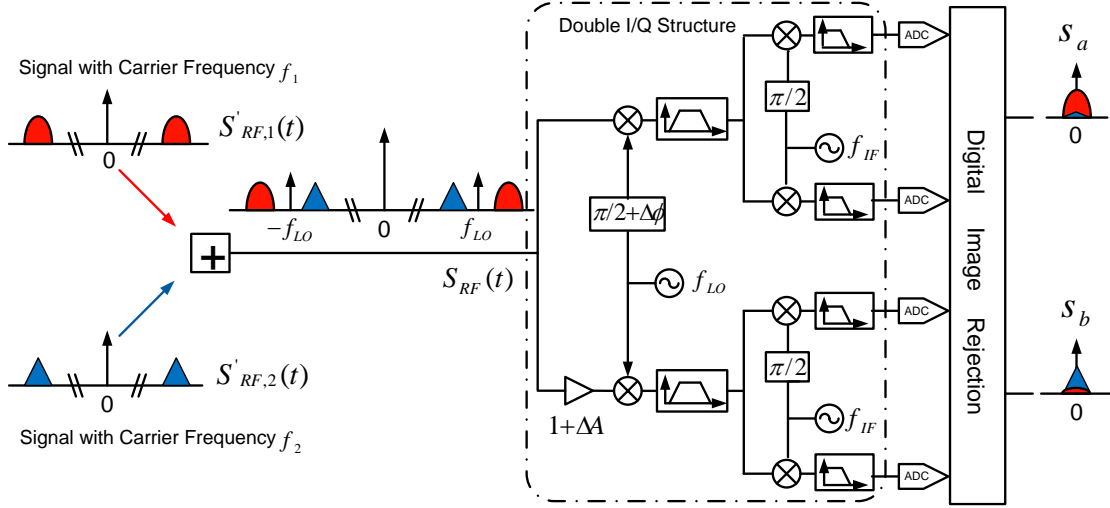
Signal with Carrier Frequency $f_1$

0

$S'_{RF,1}(t)$

$-f_{LO}$

0

$f_{LO}$

$S_{RF}(t)$

0

$S'_{RF,2}(t)$

Signal with Carrier Frequency $f_2$

Double I/Q Structure

$\pi/2+\Delta\phi$

$f_{LO}$

$1+\Delta A$

$\pi/2$

$f_{IF}$

$\pi/2$

$f_{IF}$

ADC

ADC

ADC

ADC

Digital Image Rejection

$s_a$

0

$s_b$

0